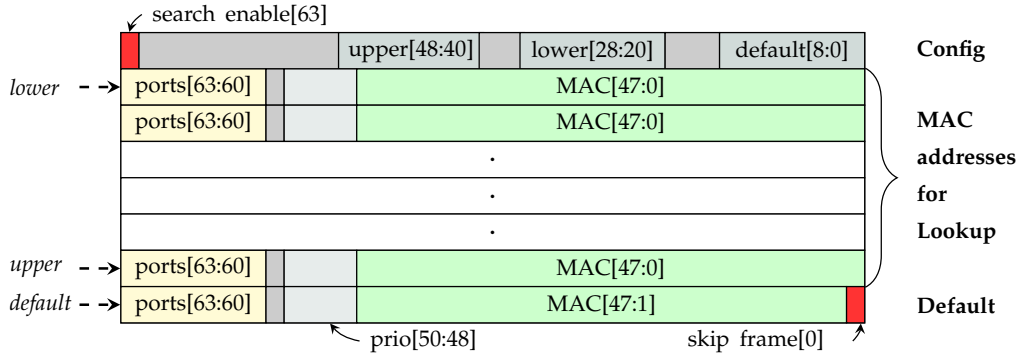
search enable[63]

upper[48:40]
lower[28:20]
default[8:0]
Config

lower
ports[63:60]
MAC[47:0]
ports[63:60]
MAC[47:0]
.
.
.
upper
ports[63:60]
MAC[47:0]
default
ports[63:60]
MAC[47:1]

MAC addresses for Lookup

Default

prio[50:48]
skip frame[0]